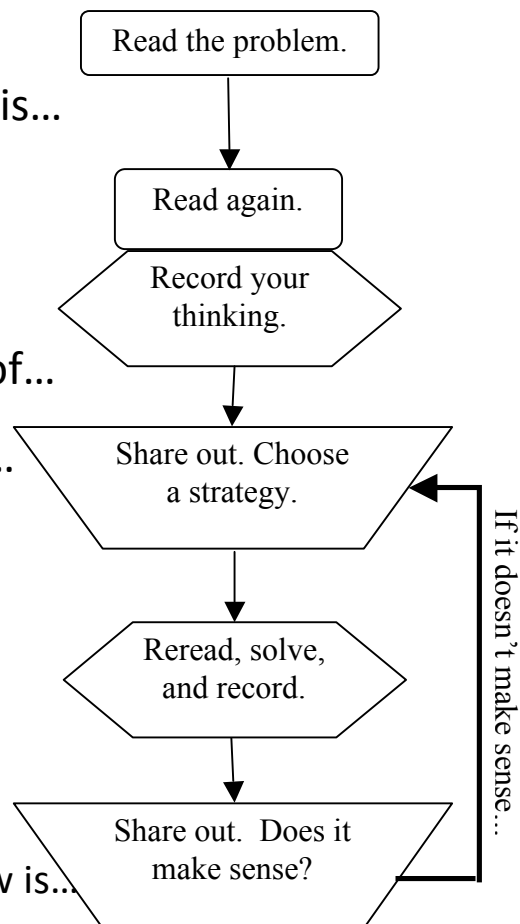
is...

of...

...

w is...

Read the problem.

Read again.

Record your thinking.

Share out. Choose a strategy.

Reread, solve, and record.

Share out. Does it make sense?

If it doesn't make sense...